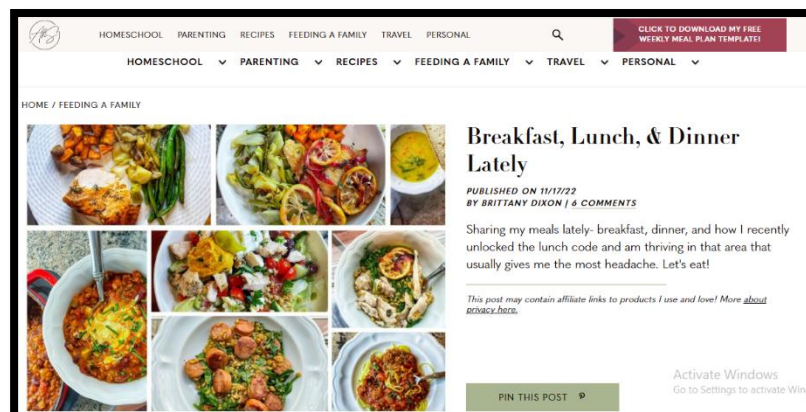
HOMESCHOOL PARENTING RECIPES FEEDING A FAMILY TRAVEL PERSONAL

CLICK TO DOWNLOAD MY FREE WEEKLY MEAL PLAN TEMPLATE!

HOMESCHOOL PARENTING RECIPES FEEDING A FAMILY TRAVEL PERSONAL

HOME / FEEDING A FAMILY

Breakfast, Lunch, & Dinner Lately

PUBLISHED ON 11/17/22
BY BRITTANY DIXON | 6 COMMENTS

Sharing my meals lately- breakfast, dinner, and how I recently unlocked the lunch code and am thriving in that area that usually gives me the most headache. Let's eat!

This post may contain affiliate links to products I use and love! More about privacy here.

PIN THIS POST

Activate Windows
Go to Settings to activate Win